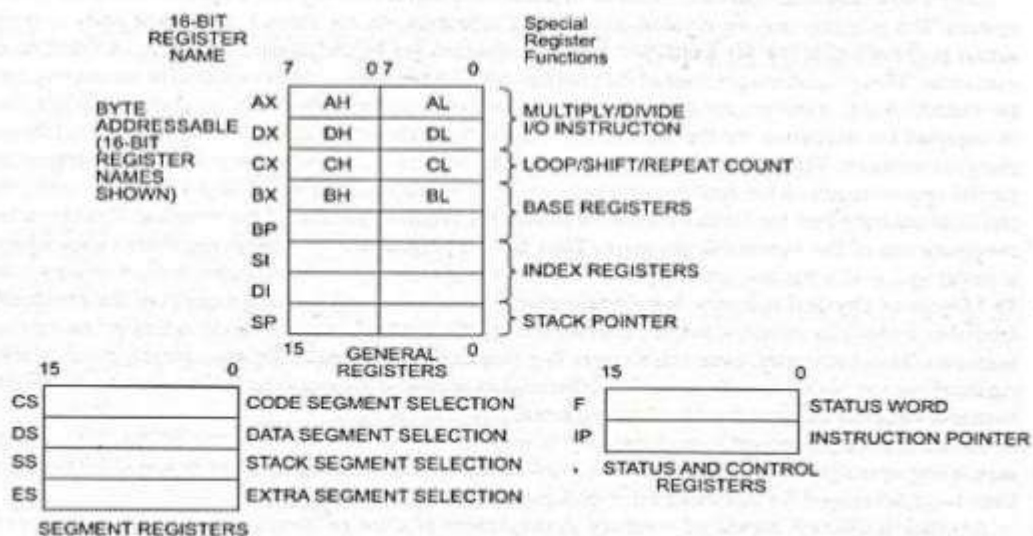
16-BIT REGISTER NAME

Special Register Functions

7 0 7 0

BYTE ADDRESSABLE (16-BIT REGISTER NAMES SHOWN)

| | | |
|---|---|---|
| AX | AH | AL |
| DX | DH | DL |
| CX | CH | CL |
| BX | BH | BL |
| BP | | |
| SI | | |
| DI | | |
| SP | | |

MULTIPLY/DIVIDE I/O INSTRUCTON

LOOP/SHIFT/REPEAT COUNT

BASE REGISTERS

INDEX REGISTERS

STACK POINTER

15 GENERAL REGISTERS 0

15 0

CS CODE SEGMENT SELECTION
DS DATA SEGMENT SELECTION
SS STACK SEGMENT SELECTION
ES EXTRA SEGMENT SELECTION

SEGMENT REGISTERS

15 0

F STATUS WORD
IP INSTRUCTION POINTER

STATUS AND CONTROL REGISTERS